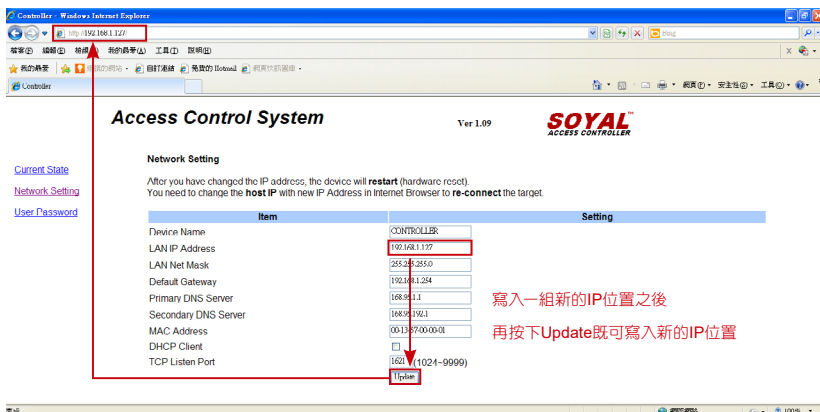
Controller - Windows Internet Explorer

http://192.168.1.127/

Bing

檔案(F) 編輯(E) 檢視(V) 我的最愛(A) 工具(T) 說明(H)

我的最愛 建議的網站 自訂連結 免費的 Hotmail 網頁快訊圖庫

Controller

網頁(P) 安全性(S) 工具(O)

Access Control System

Ver 1.09

SOYAL
ACCESS CONTROLLER

Current State
Network Setting
User Password

Network Setting

After you have changed the IP address, the device will **restart** (hardware reset).
You need to change the **host IP** with new IP Address in Internet Browser to **re-connect** the target.

| Item | Setting |
|---|---|
| Device Name | CONTROLLER |
| LAN IP Address | 192.168.1.127 |
| LAN Net Mask | 255.255.255.0 |
| Default Gateway | 192.168.1.254 |
| Primary DNS Server | 168.95.1.1 |
| Secondary DNS Server | 168.95.192.1 |
| MAC Address | 00-13-57-00-00-01 |
| DHCP Client | |
| TCP Listen Port | 1621 (1024~9999) |

Update

寫入一組新的IP位置之後

再按下Update既可寫入新的IP位置

100%